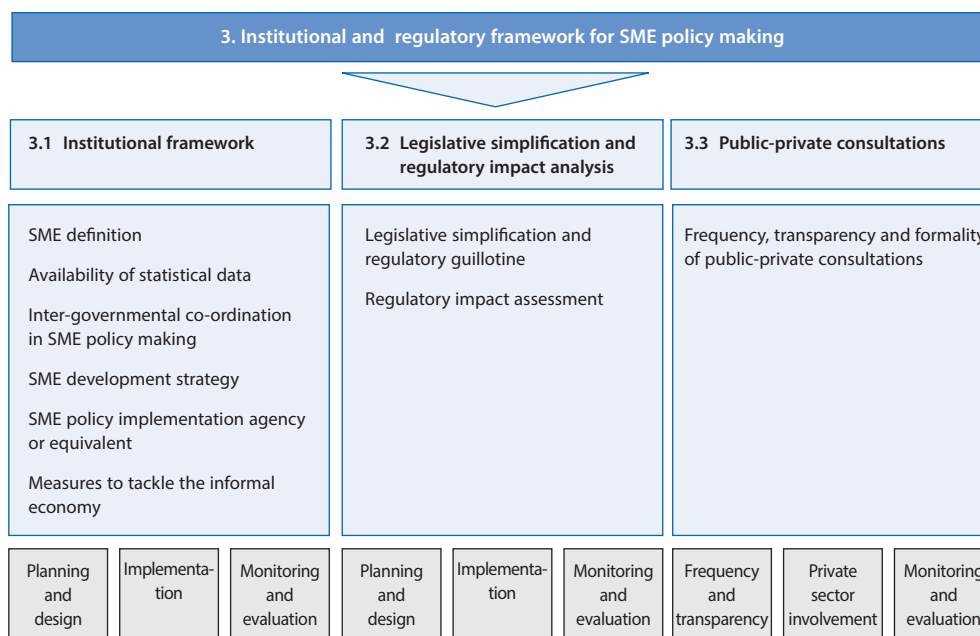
3. Institutional and regulatory framework for SME policy making

3.1 Institutional framework

SME definition

Availability of statistical data

Inter-governmental co-ordination in SME policy making

SME development strategy

SME policy implementation agency or equivalent

Measures to tackle the informal economy

Planning and design

Implementation

Monitoring and evaluation

3.2 Legislative simplification and regulatory impact analysis

Legislative simplification and regulatory guillotine

Regulatory impact assessment

Planning and design

Implementation

Monitoring and evaluation

3.3 Public-private consultations

Frequency, transparency and formality of public-private consultations

Frequency and transparency

Private sector involvement

Monitoring and evaluation